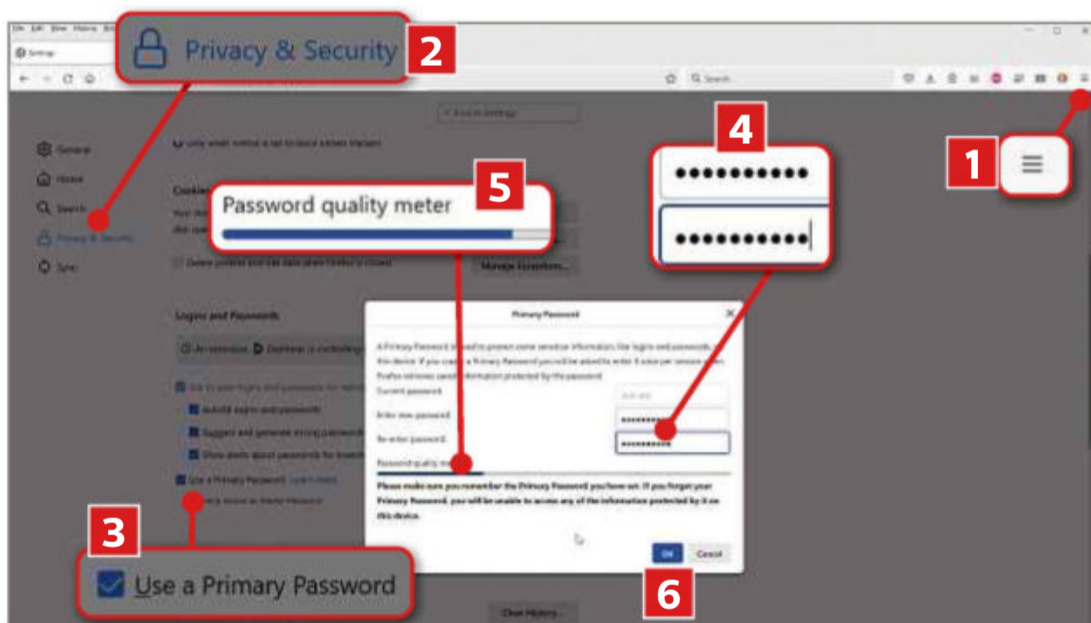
Privacy & Security 2

Settings

Search

General
Home
Search
Privacy & Security
Sync

Find in Settings

Password quality meter 5

4

●●●●●●●●●●●
●●●●●●●●●●●

1

Delete cookies and site data when Firefox is closed

Manage Exceptions...

Logins and Passwords

Primary Password

A Primary Password is used to protect some sensitive information, like logins and passwords, on this device. If you create a Primary Password you will be asked to enter it once per session when Firefox retrieves saved information protected by the password.

Current password
Not set
Enter new password
Re-enter password
Password quality meter

Please make sure you remember the Primary Password you have set. If you forget your Primary Password, you will be unable to access any of the information protected by it on this device.

Autofill logins and passwords
Suggest and generate strong passwords
Show alerts about passwords for breached websites
Use a Primary Password Learn more

OK Cancel

3

Use a Primary Password

6

Clear History...